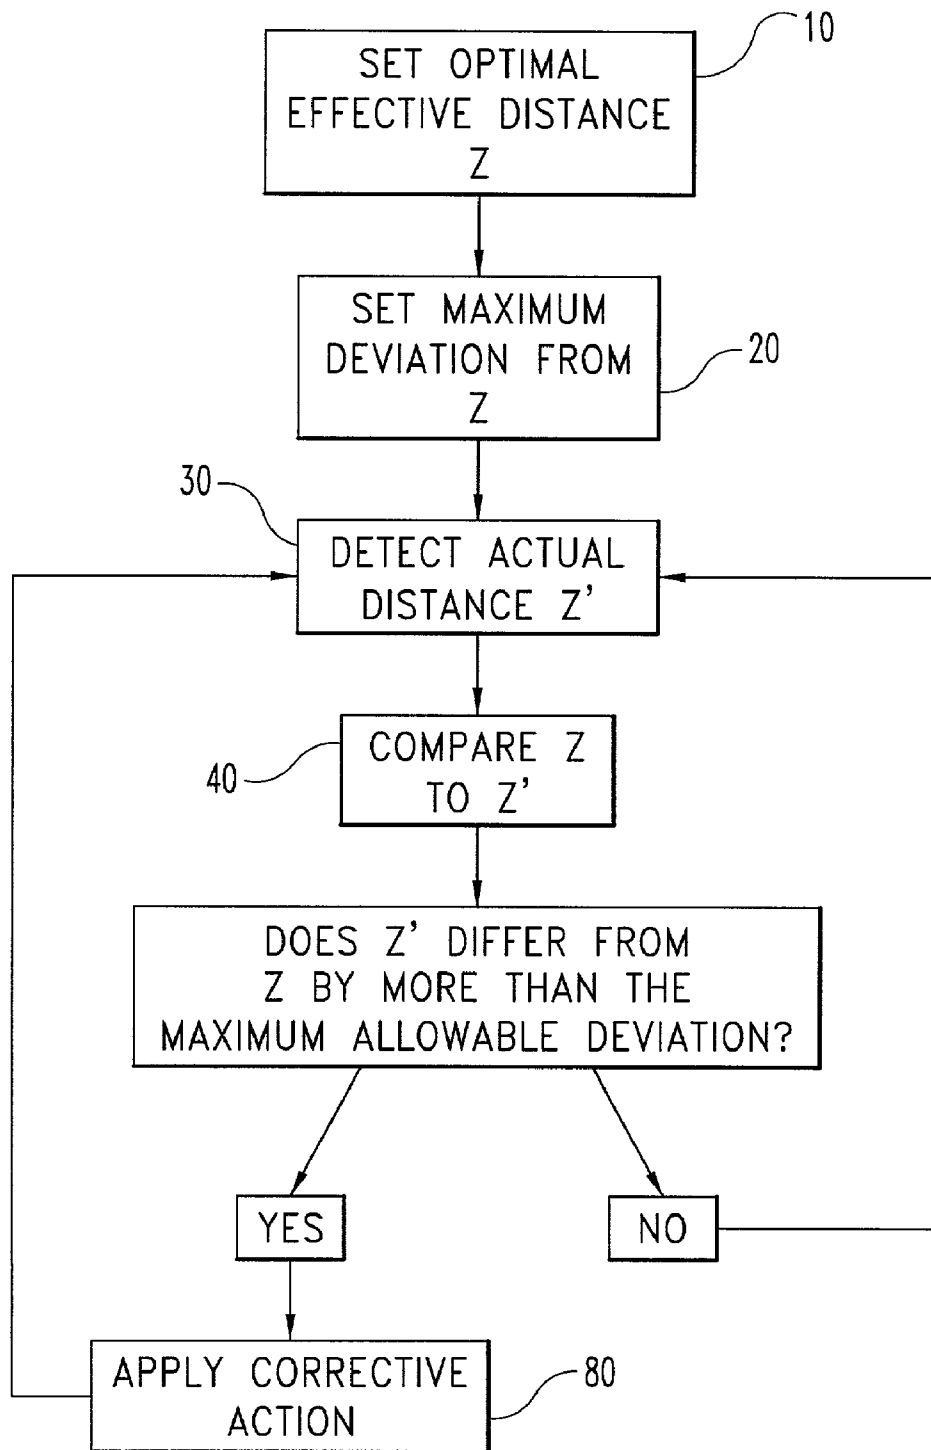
10

SET OPTIMAL EFFECTIVE DISTANCE Z

SET MAXIMUM DEVIATION FROM Z

20

30

DETECT ACTUAL DISTANCE Z'

COMPARE Z TO Z'

40

DOES Z' DIFFER FROM Z BY MORE THAN THE MAXIMUM ALLOWABLE DEVIATION?

YES

NO

APPLY CORRECTIVE ACTION

80